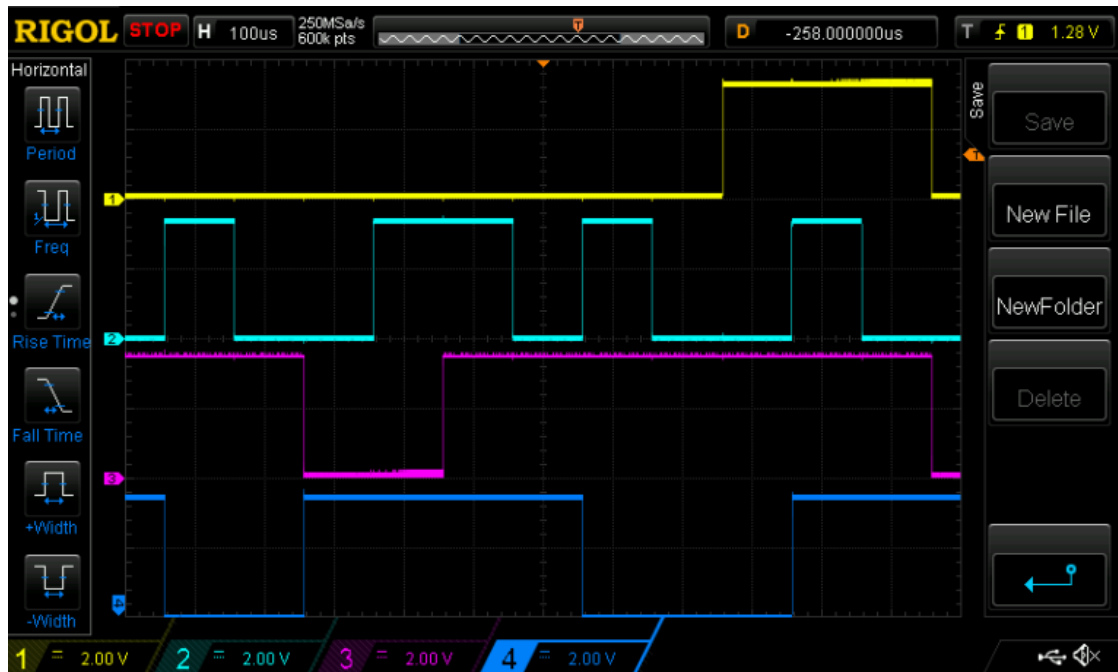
RIGOL STOP H 100us 250MSa/s 600k pts D -258.000000us T 1 1.28 V

Horizontal

Period

Freq

Rise Time

Fall Time

+Width

-Width

Save

Save

New File

NewFolder

Delete

1 2 3 4

1 = 2.00 V
2 = 2.00 V
3 = 2.00 V
4 = 2.00 V